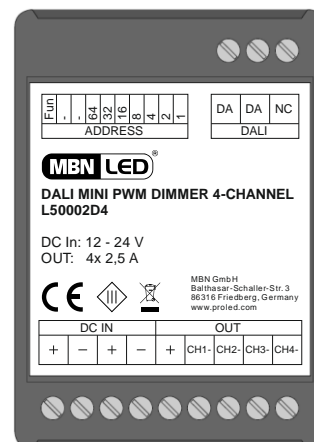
| Fun | , | , | 64 | 32 | 16 | 8 | 4 | 2 | 1 |
|---|---|---|---|---|---|---|---|---|---|

ADDRESS

| DA | DA | NC |
|---|---|---|

DALI

MBN LED®

DALI MINI PWM DIMMER 4-CHANNEL
L50002D4

DC In: 12 - 24 V
OUT: 4x 2,5 A

MBN GmbH
Balthasar-Schaller-Str. 3
86316 Friedberg, Germany
www.proled.com

| DC IN | | | | OUT | | | | |
|---|---|---|---|---|---|---|---|---|
| + | − | + | − | + | CH1- | CH2- | CH3- | CH4- |